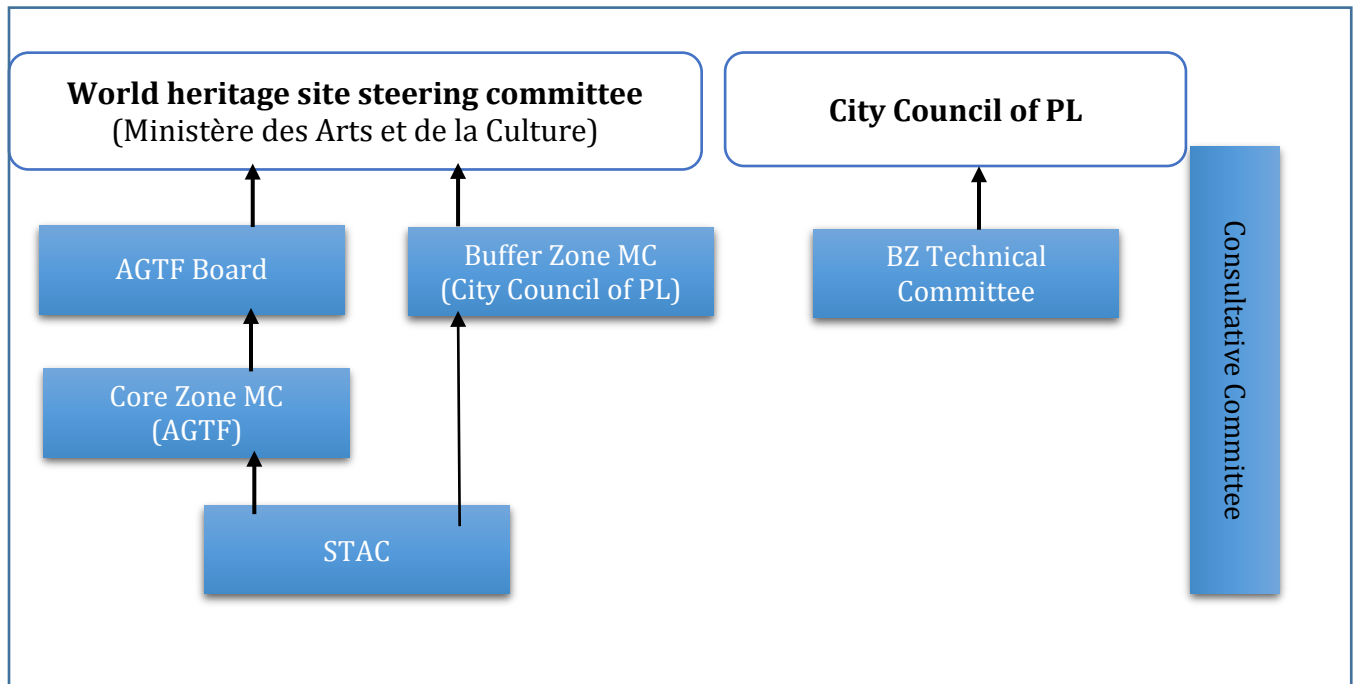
**World heritage site steering committee**
(Ministère des Arts et de la Culture)

**City Council of PL**

AGTF Board

Buffer Zone MC
(City Council of PL)

BZ Technical Committee

Consultative Committee

Core Zone MC
(AGTF)

STAC